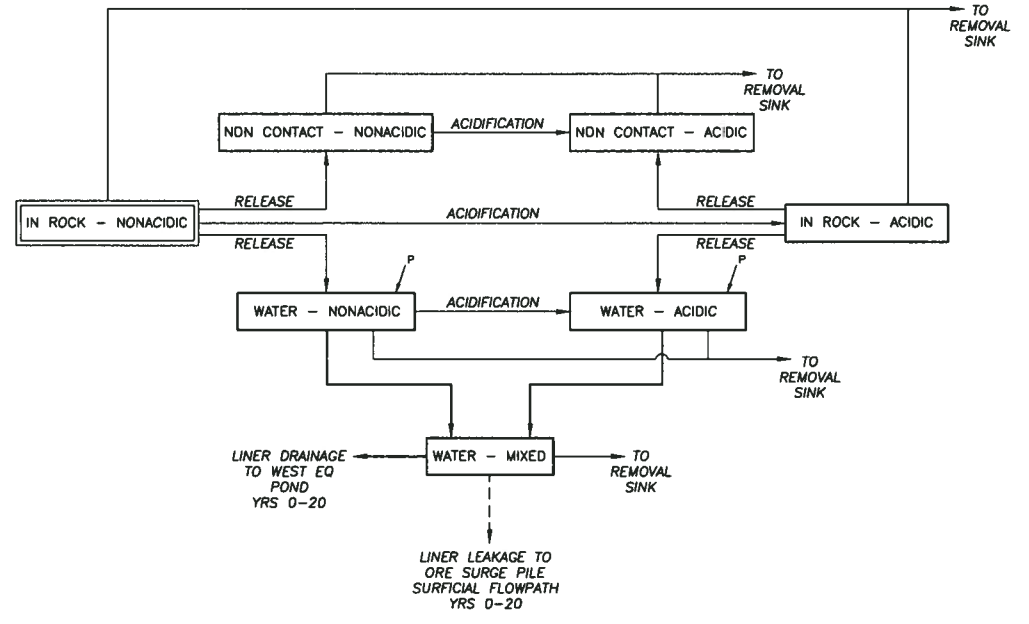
TO REMOVAL SINK

TO REMOVAL SINK

NON CONTACT – NONACIDIC

ACIDIFICATION

NON CONTACT – ACIDIC

RELEASE

RELEASE

IN ROCK – NONACIDIC

ACIDIFICATION

IN ROCK – ACIDIC

RELEASE

RELEASE

P

P

WATER – NONACIDIC

ACIDIFICATION

WATER – ACIDIC

TO REMOVAL SINK

LINER DRAINAGE TO WEST EQ POND YRS 0–20

WATER – MIXED

TO REMOVAL SINK

LINER LEAKAGE TO ORE SURGE PILE SURFICIAL FLOWPATH YRS 0–20